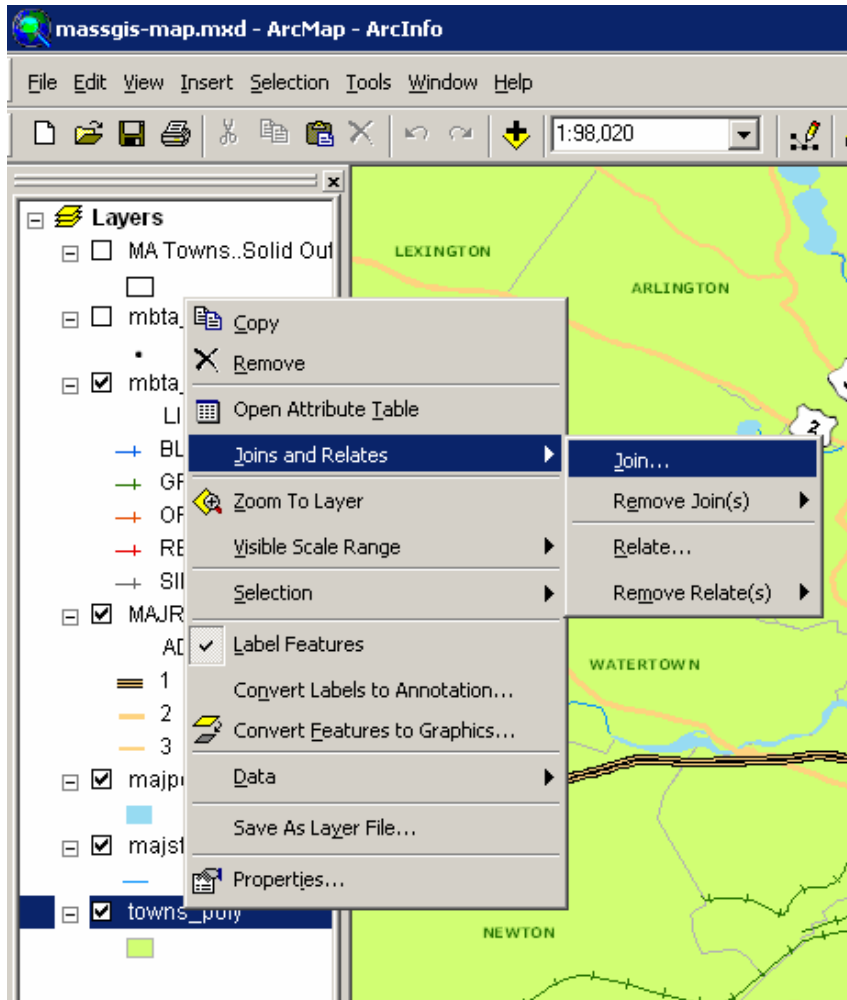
massgis-map.mxd - ArcMap - ArcInfo

File Edit View Insert Selection Tools Window Help

1:98,020

Layers
MA Towns..Solid Out
mbta_
mbta_
LI
BL
GF
OF
RE
SII
MAJR
AE
1
2
3
majpo
majst
towns_poly

Copy
Remove
Open Attribute Table
Joins and Relates
Zoom To Layer
Visible Scale Range
Selection
Label Features
Convert Labels to Annotation...
Convert Features to Graphics...
Data
Save As Layer File...
Properties...

Join...
Remove Join(s)
Relate...
Remove Relate(s)

LEXINGTON
ARLINGTON
2
WATERTOWN
NEWTON